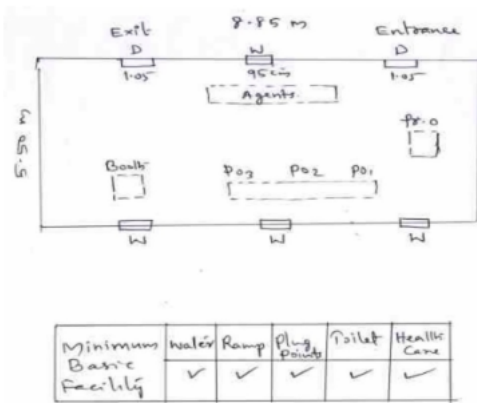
Exit
8.85 m
Entrance
D
W
D
1.05
95 cm
1.05
Agents
5.55 m
Pr.O
Booth
Po3
Po2
Po1
W
W
W

| Minimum Basic Facility | Water | Ramp | Plug Points | Toilet | Health Care |
|---|---|---|---|---|---|
| | ✓ | ✓ | ✓ | ✓ | ✓ |